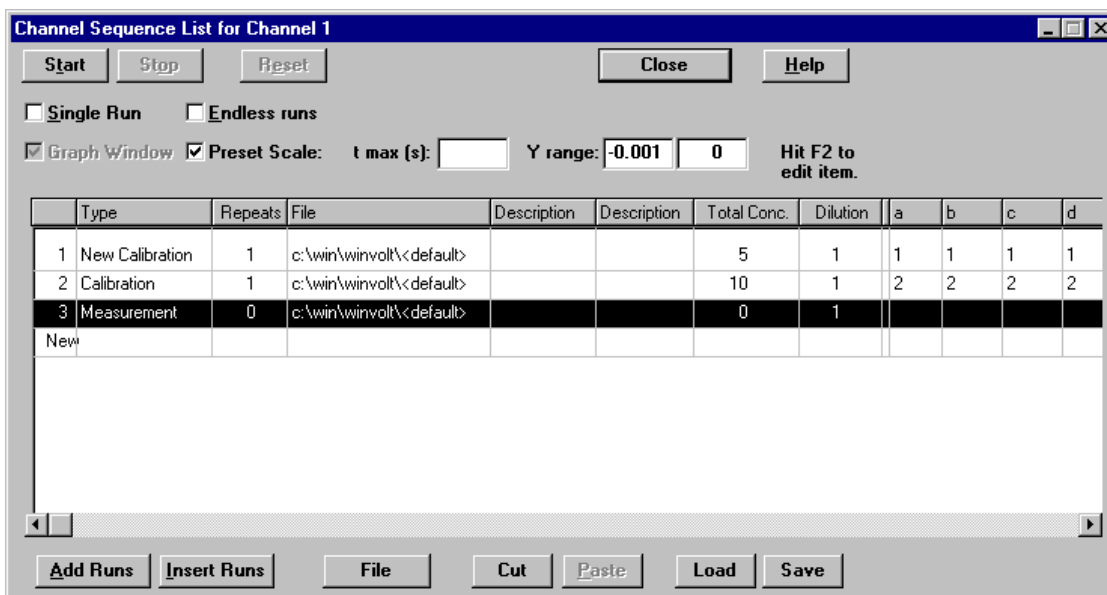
Channel Sequence List for Channel 1

Start Stop Reset Close Help

Single Run Endless runs

Graph Window Preset Scale: t max (s): Y range: -0.001 0 Hit F2 to edit item.

| | Type | Repeats | File | Description | Description | Total Conc. | Dilution | | a | b | c | d |
|---|---|---|---|---|---|---|---|---|---|---|---|---|
| 1 | New Calibration | 1 | c:\win\winvolt\<default> | | | 5 | 1 | | 1 | 1 | 1 | 1 |
| 2 | Calibration | 1 | c:\win\winvolt\<default> | | | 10 | 1 | | 2 | 2 | 2 | 2 |
| 3 | Measurement | 0 | c:\win\winvolt\<default> | | | 0 | 1 | | | | | |
| New | | | | | | | | | | | | |

Add Runs Insert Runs File Cut Paste Load Save